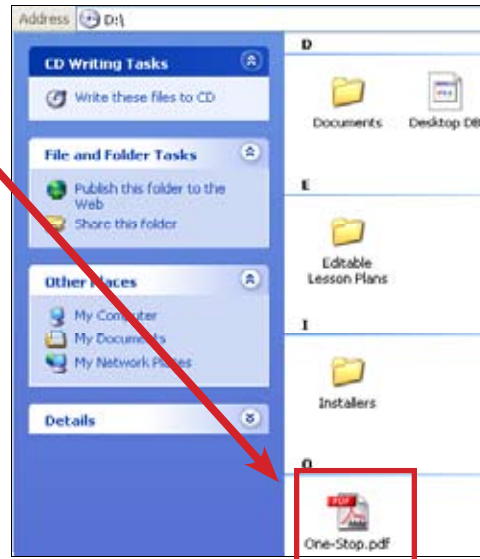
Address D:\

CD Writing Tasks

Write these files to CD

File and Folder Tasks

Publish this folder to the Web

Share this folder

Other Places

My Computer

My Documents

My Network Places

Details

D

Documents

Desktop DB

E

Editable Lesson Plans

I

Installers

O

PDF

One-Stop.pdf